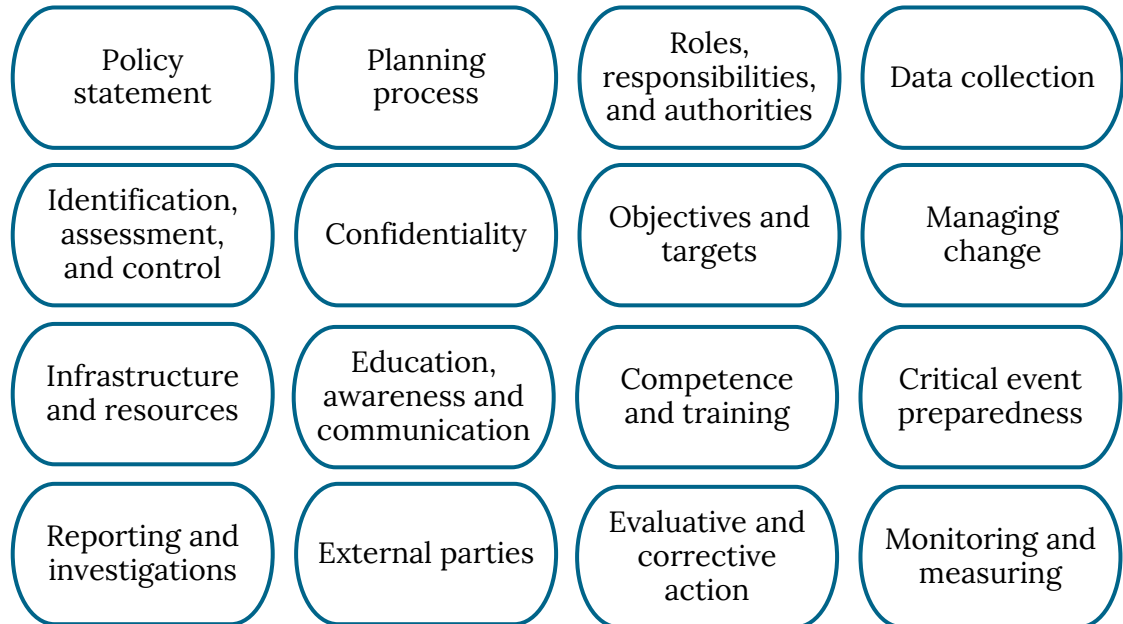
Policy statement

Planning process

Roles, responsibilities, and authorities

Data collection

Identification, assessment, and control

Confidentiality

Objectives and targets

Managing change

Infrastructure and resources

Education, awareness and communication

Competence and training

Critical event preparedness

Reporting and investigations

External parties

Evaluative and corrective action

Monitoring and measuring